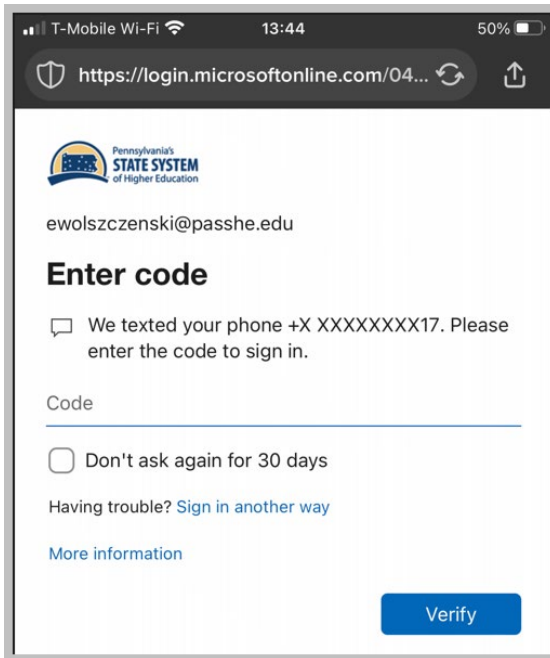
T-Mobile Wi-Fi 13:44 50%

https://login.microsoftonline.com/04...

Pennsylvania's STATE SYSTEM of Higher Education

ewolszczenski@passhe.edu

Enter code

We texted your phone +X XXXXXXXX17. Please enter the code to sign in.

Code

Don't ask again for 30 days

Having trouble? Sign in another way

More information

Verify